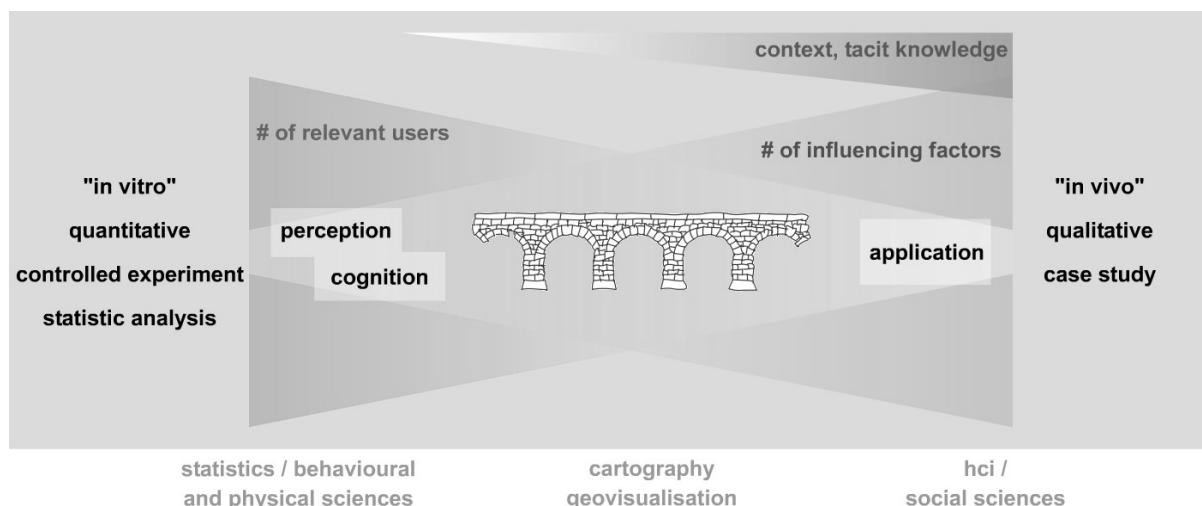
context, tacit knowledge

# of relevant users

# of influencing factors

"in vitro"
quantitative
controlled experiment
statistic analysis

perception
cognition

application

"in vivo"
qualitative
case study

statistics / behavioural and physical sciences

cartography geovisualisation

hci / social sciences